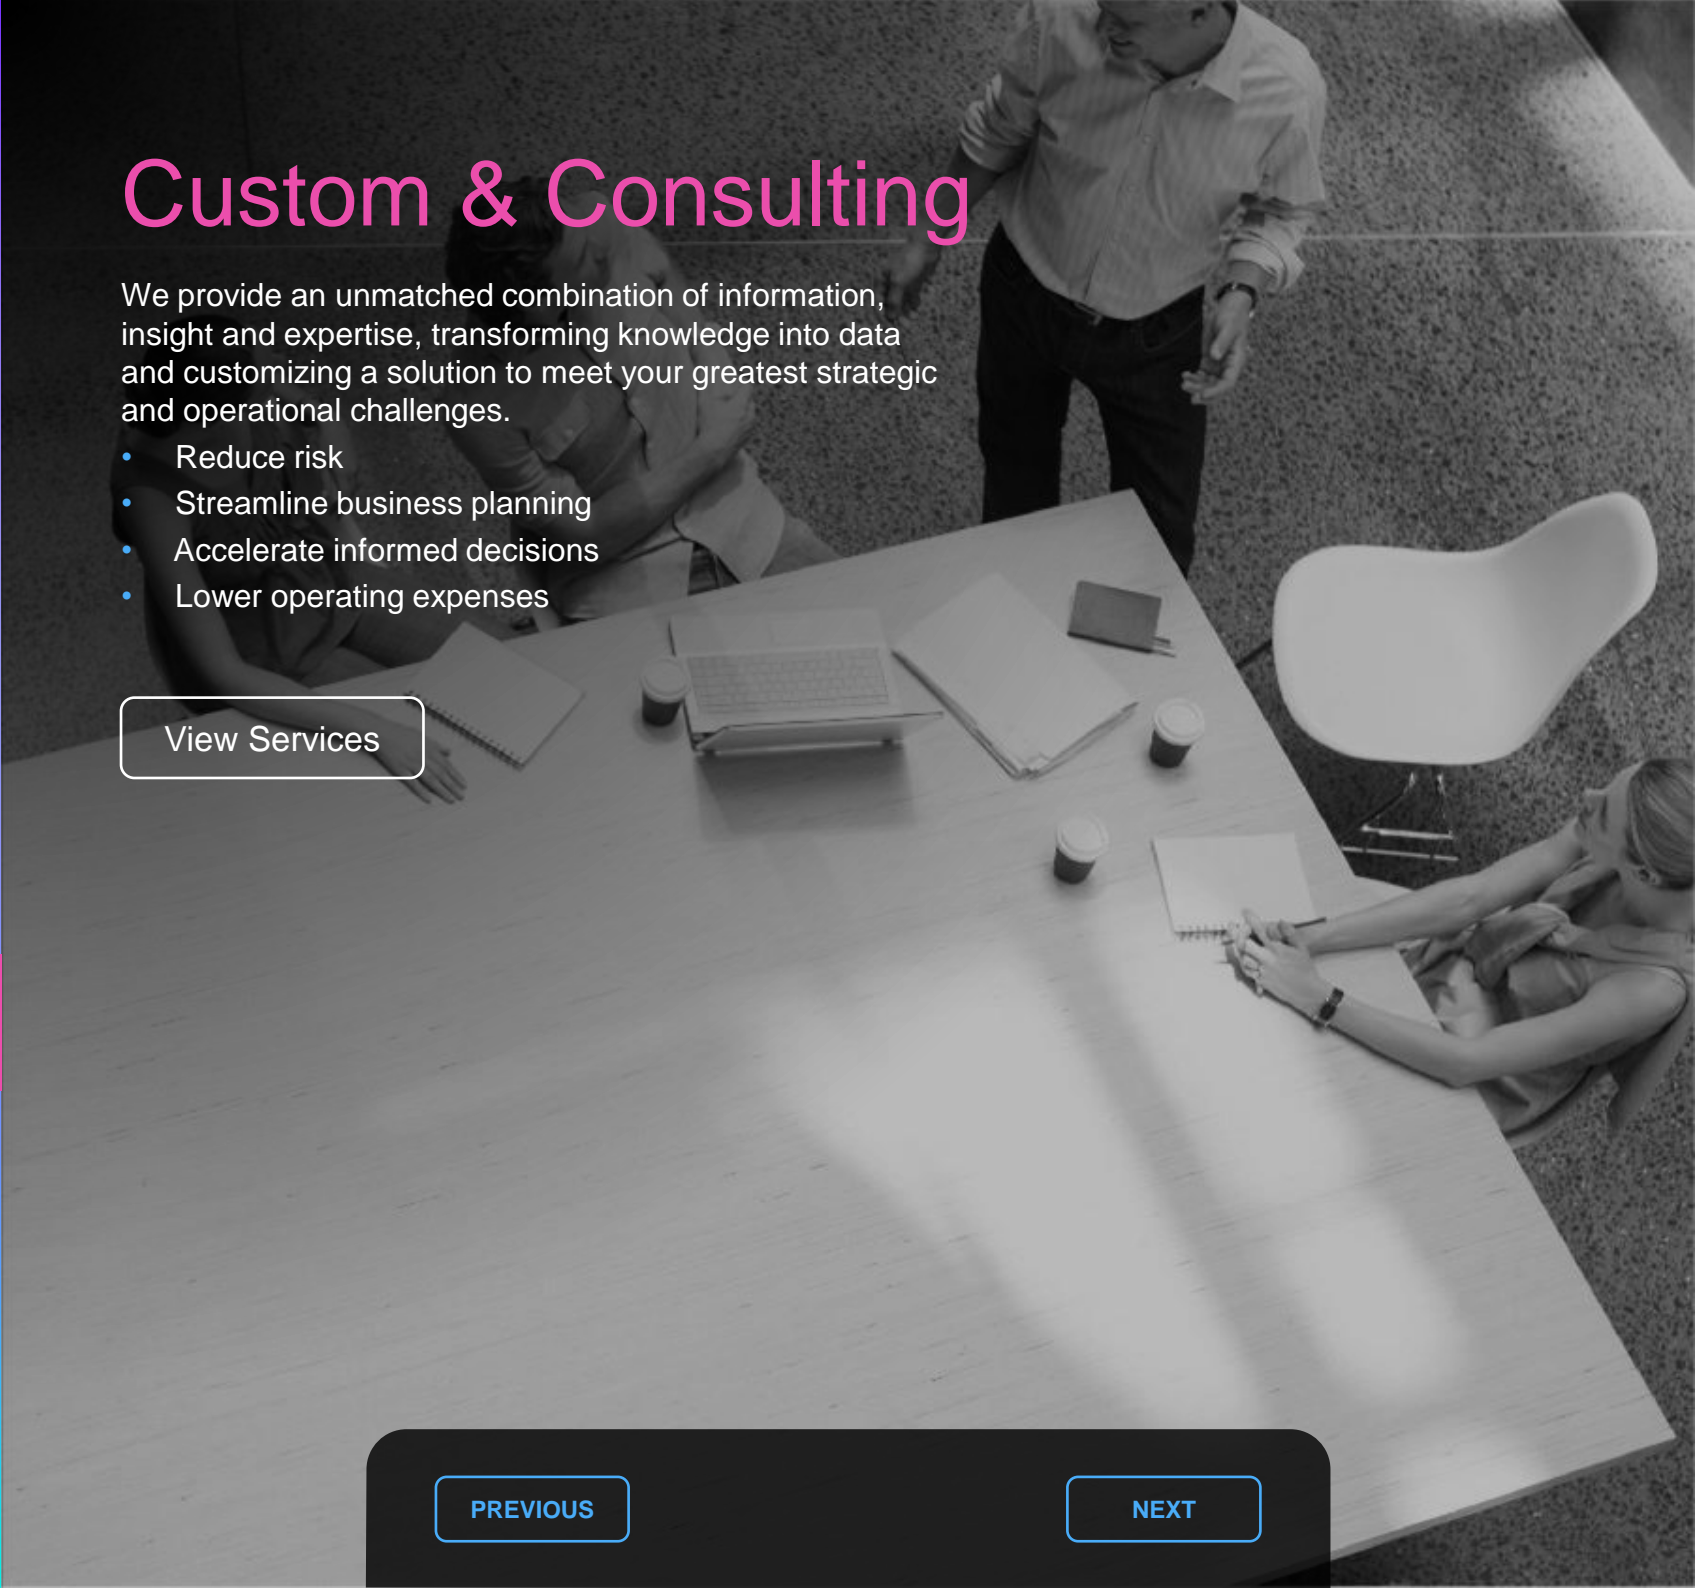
Custom & Consulting

We provide an unmatched combination of information, insight and expertise, transforming knowledge into data and customizing a solution to meet your greatest strategic and operational challenges.

- Reduce risk
- Streamline business planning
- Accelerate informed decisions
- Lower operating expenses

View Services

PREVIOUS

NEXT